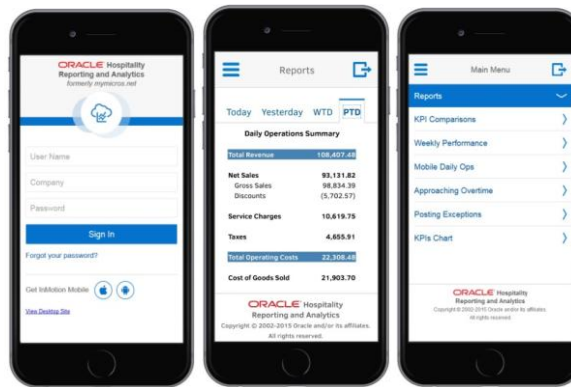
ORACLE Hospitality
Reporting and Analytics
formerly mymicros.net

User Name
Company
Password
Sign In
Forgot your password?
Get InMotion Mobile
View Desktop Site

Reports

Today Yesterday WTD PTD

Daily Operations Summary

| | |
|---|---|
| Total Revenue | 108,407.48 |
| Net Sales | 93,131.82 |
| Gross Sales | 98,834.39 |
| Discounts | (5,702.57) |
| Service Charges | 10,619.75 |
| Taxes | 4,655.91 |
| Total Operating Costs | 22,308.48 |
| Cost of Goods Sold | 21,903.70 |

ORACLE Hospitality
Reporting and Analytics
Copyright © 2002-2015 Oracle and/or its affiliates. All rights reserved.

Main Menu

Reports
KPI Comparisons
Weekly Performance
Mobile Daily Ops
Approaching Overtime
Posting Exceptions
KPIs Chart

ORACLE Hospitality
Reporting and Analytics
Copyright © 2002-2015 Oracle and/or its affiliates. All rights reserved.